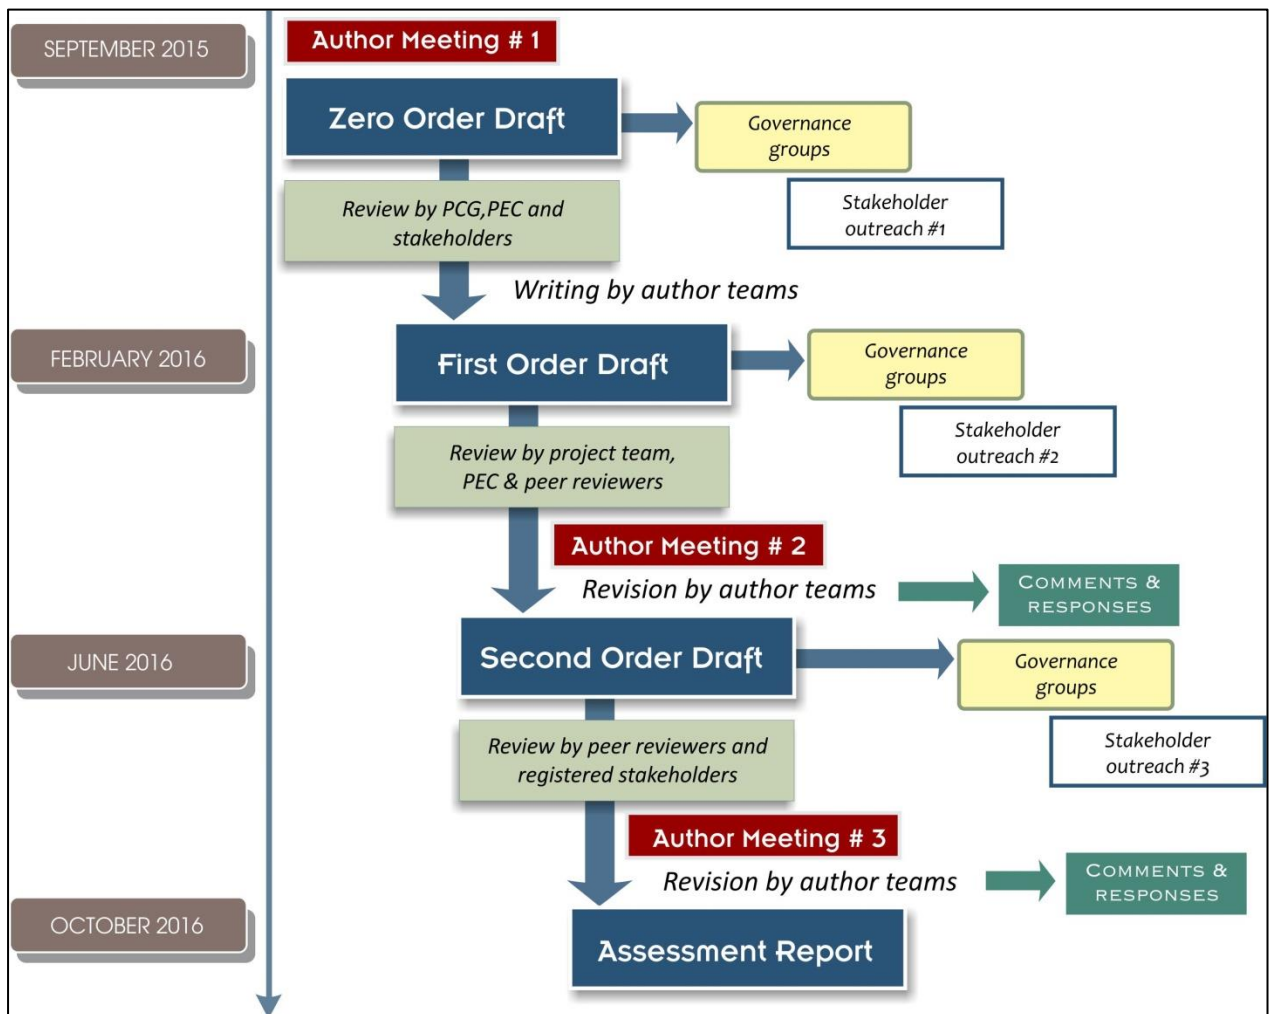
SEPTEMBER 2015

Author Meeting # 1

Zero Order Draft

Governance groups

Stakeholder outreach #1

Review by PCG,PEC and stakeholders

Writing by author teams

FEBRUARY 2016

First Order Draft

Governance groups

Stakeholder outreach #2

Review by project team, PEC & peer reviewers

Author Meeting # 2

Revision by author teams

COMMENTS & RESPONSES

JUNE 2016

Second Order Draft

Governance groups

Stakeholder outreach #3

Review by peer reviewers and registered stakeholders

Author Meeting # 3

Revision by author teams

COMMENTS & RESPONSES

OCTOBER 2016

Assessment Report